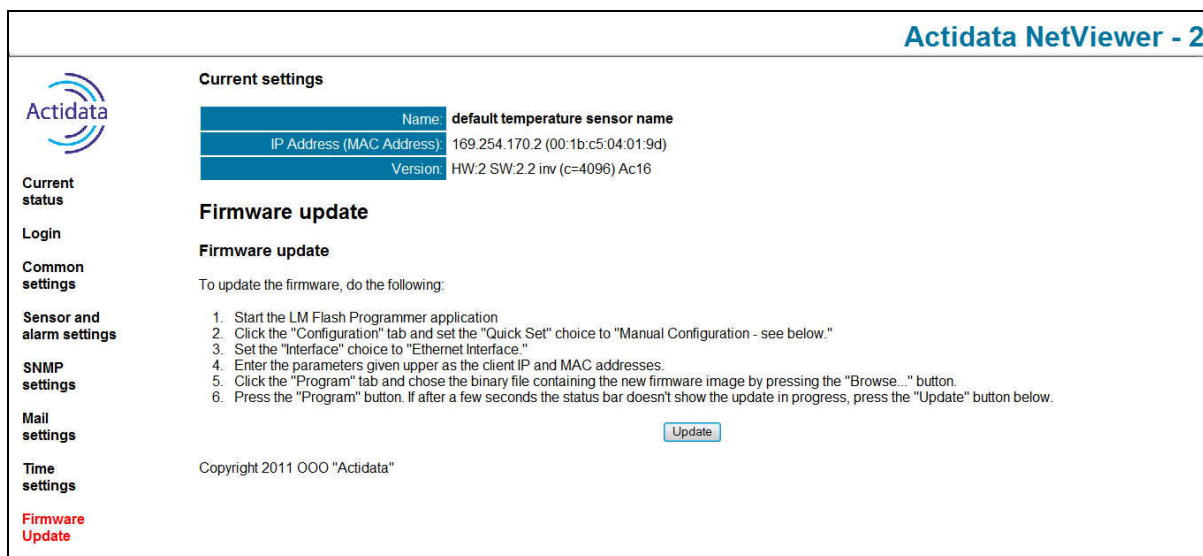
Actidata NetViewer - 2

Actidata

Current status

Login

Common settings

Sensor and alarm settings

SNMP settings

Mail settings

Time settings

Firmware Update

Current settings

| Name: | default temperature sensor name |
|---|---|
| IP Address (MAC Address): | 169.254.170.2 (00:1b:c5:04:01:9d) |
| Version: | HW:2 SW:2.2 inv (c=4096) Ac16 |

Firmware update

Firmware update

To update the firmware, do the following:

1. Start the LM Flash Programmer application
2. Click the "Configuration" tab and set the "Quick Set" choice to "Manual Configuration - see below."
3. Set the "Interface" choice to "Ethernet Interface."
4. Enter the parameters given upper as the client IP and MAC addresses.
5. Click the "Program" tab and chose the binary file containing the new firmware image by pressing the "Browse..." button.
6. Press the "Program" button. If after a few seconds the status bar doesn't show the update in progress, press the "Update" button below.

Update

Copyright 2011 OOO "Actidata"